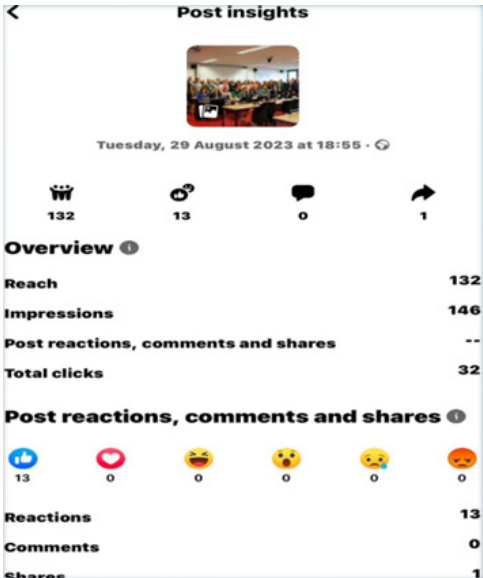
<

Post insights

Tuesday, 29 August 2023 at 18:55 ·

132
13
0
1

Overview

Reach 132

Impressions 146

Post reactions, comments and shares --

Total clicks 32

Post reactions, comments and shares

13
0
0
0
0
0

Reactions 13

Comments 0

Shares 1